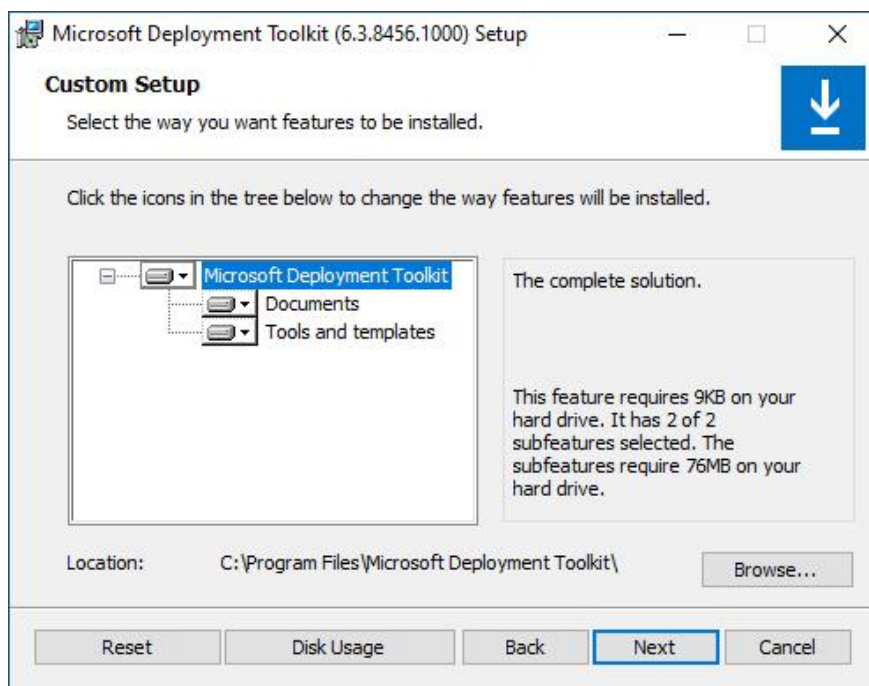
Microsoft Deployment Toolkit (6.3.8456.1000) Setup

Custom Setup

Select the way you want features to be installed.

Click the icons in the tree below to change the way features will be installed.

Microsoft Deployment Toolkit
Documents
Tools and templates

The complete solution.

This feature requires 9KB on your hard drive. It has 2 of 2 subfeatures selected. The subfeatures require 76MB on your hard drive.

Location: C:\Program Files\Microsoft Deployment Toolkit\

Browse...

Reset
Disk Usage
Back
Next
Cancel